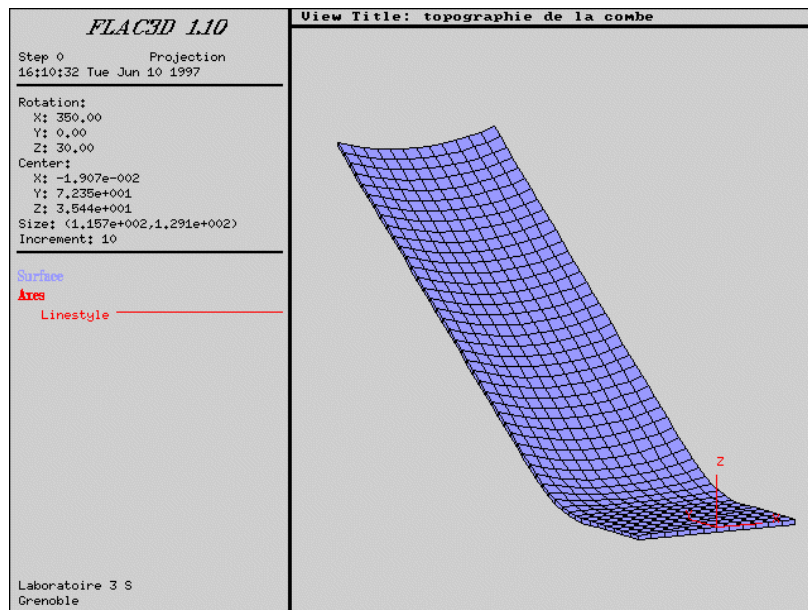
FLAC3D 1.10

Step 0 Projection
16:10:32 Tue Jun 10 1997

Rotation:
X: 350.00
Y: 0.00
Z: 30.00
Center:
X: -1.907e-002
Y: 7.235e+001
Z: 3.544e+001
Size: (1.157e+002,1.291e+002)
Increment: 10

Surface
Axes
Linestyle

Laboratoire 3 S
Grenoble

View Title: topographie de la combe

Z